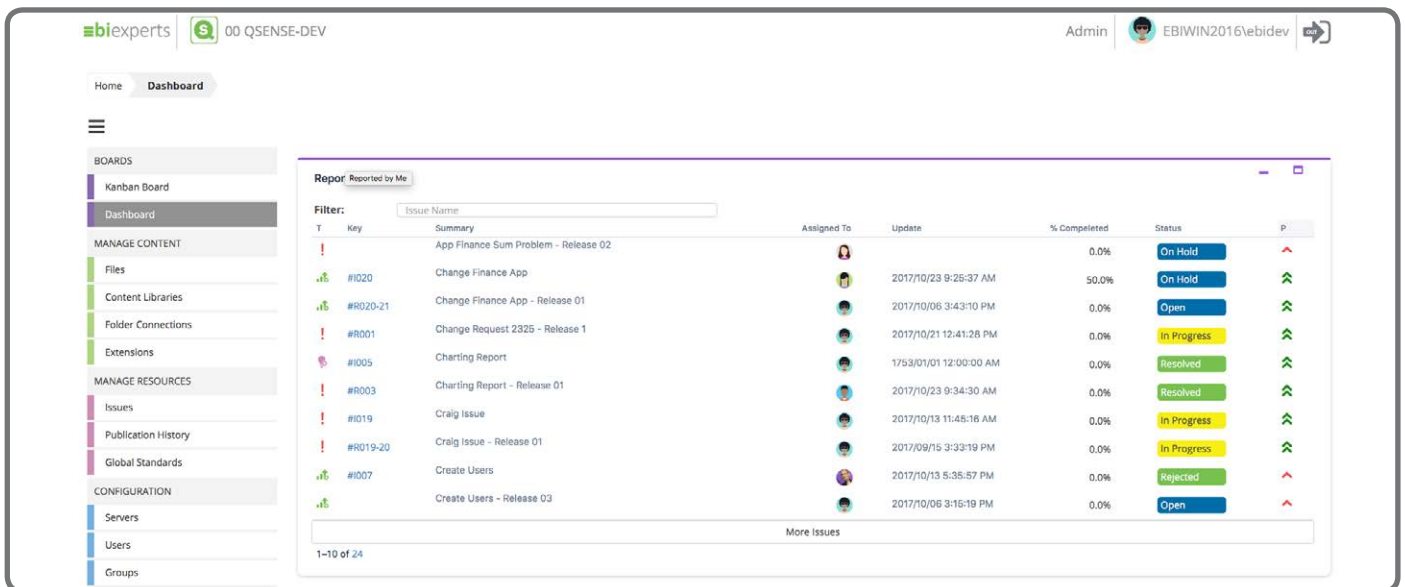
biexperts | 00 QSENSE-DEV

Admin | EBIWIN2016\ebidev | OUT

Home | Dashboard

BOARDS
Kanban Board
Dashboard
MANAGE CONTENT
Files
Content Libraries
Folder Connections
Extensions
MANAGE RESOURCES
Issues
Publication History
Global Standards
CONFIGURATION
Servers
Users
Groups

Repor Reported by Me

Filter: Issue Name

| T | Key | Summary | Assigned To | Update | % Completed | Status | P |
|---|---|---|---|---|---|---|---|
| ! | | App Finance Sum Problem - Release 02 | | | 0.0% | On Hold | |
| | #I020 | Change Finance App | | 2017/10/23 9:26:37 AM | 50.0% | On Hold | |
| | #R020-21 | Change Finance App - Release 01 | | 2017/10/06 3:43:10 PM | 0.0% | Open | |
| ! | #R001 | Change Request 2325 - Release 1 | | 2017/10/21 12:41:28 PM | 0.0% | In Progress | |
| | #I005 | Charting Report | | 1753/01/01 12:00:00 AM | 0.0% | Resolved | |
| ! | #R003 | Charting Report - Release 01 | | 2017/10/23 9:34:30 AM | 0.0% | Resolved | |
| ! | #I019 | Craig Issue | | 2017/10/13 11:45:16 AM | 0.0% | In Progress | |
| ! | #R019-20 | Craig Issue - Release 01 | | 2017/09/15 3:33:19 PM | 0.0% | In Progress | |
| | #I007 | Create Users | | 2017/10/13 5:35:57 PM | 0.0% | Rejected | |
| | | Create Users - Release 03 | | 2017/10/06 3:16:19 PM | 0.0% | Open | |

More Issues

1-10 of 24